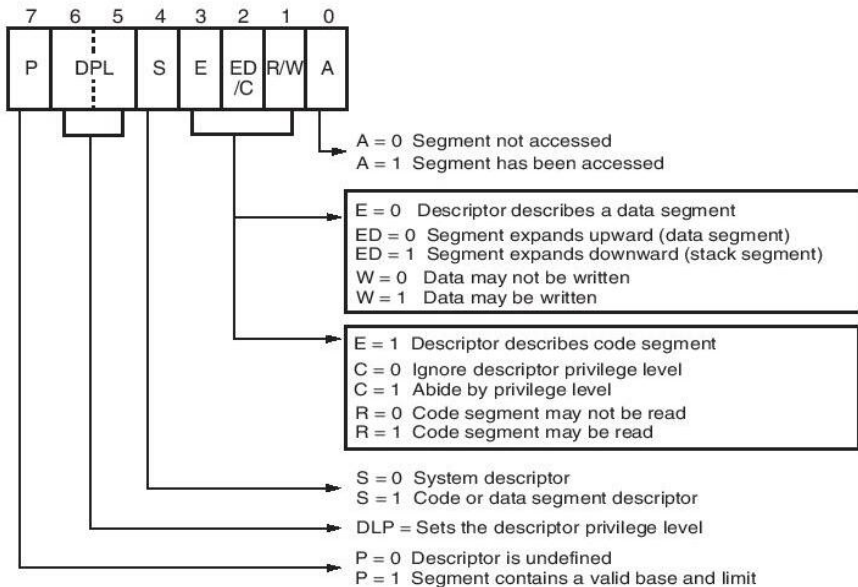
7 6 5 4 3 2 1 0

P DPL S E ED /C R/W A

A = 0 Segment not accessed
A = 1 Segment has been accessed

E = 0 Descriptor describes a data segment
ED = 0 Segment expands upward (data segment)
ED = 1 Segment expands downward (stack segment)
W = 0 Data may not be written
W = 1 Data may be written

E = 1 Descriptor describes code segment
C = 0 Ignore descriptor privilege level
C = 1 Abide by privilege level
R = 0 Code segment may not be read
R = 1 Code segment may be read

S = 0 System descriptor
S = 1 Code or data segment descriptor

DLP = Sets the descriptor privilege level

P = 0 Descriptor is undefined
P = 1 Segment contains a valid base and limit